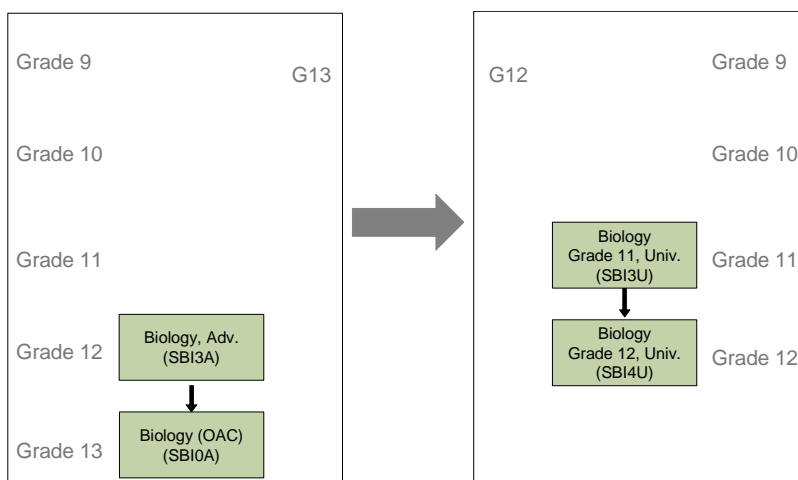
Grade 9

G13

Grade 10

Grade 11

Grade 12

Biology, Adv. (SBI3A)

Grade 13

Biology (OAC) (SBI0A)

G12

Grade 9

Grade 10

Biology Grade 11, Univ. (SBI3U)

Grade 11

Biology Grade 12, Univ. (SBI4U)

Grade 12